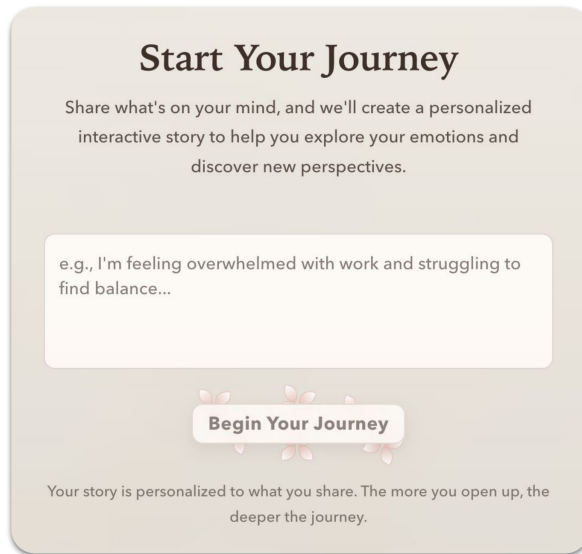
Start Your Journey

Share what's on your mind, and we'll create a personalized interactive story to help you explore your emotions and discover new perspectives.

e.g., I'm feeling overwhelmed with work and struggling to find balance...

Begin Your Journey

Your story is personalized to what you share. The more you open up, the deeper the journey.